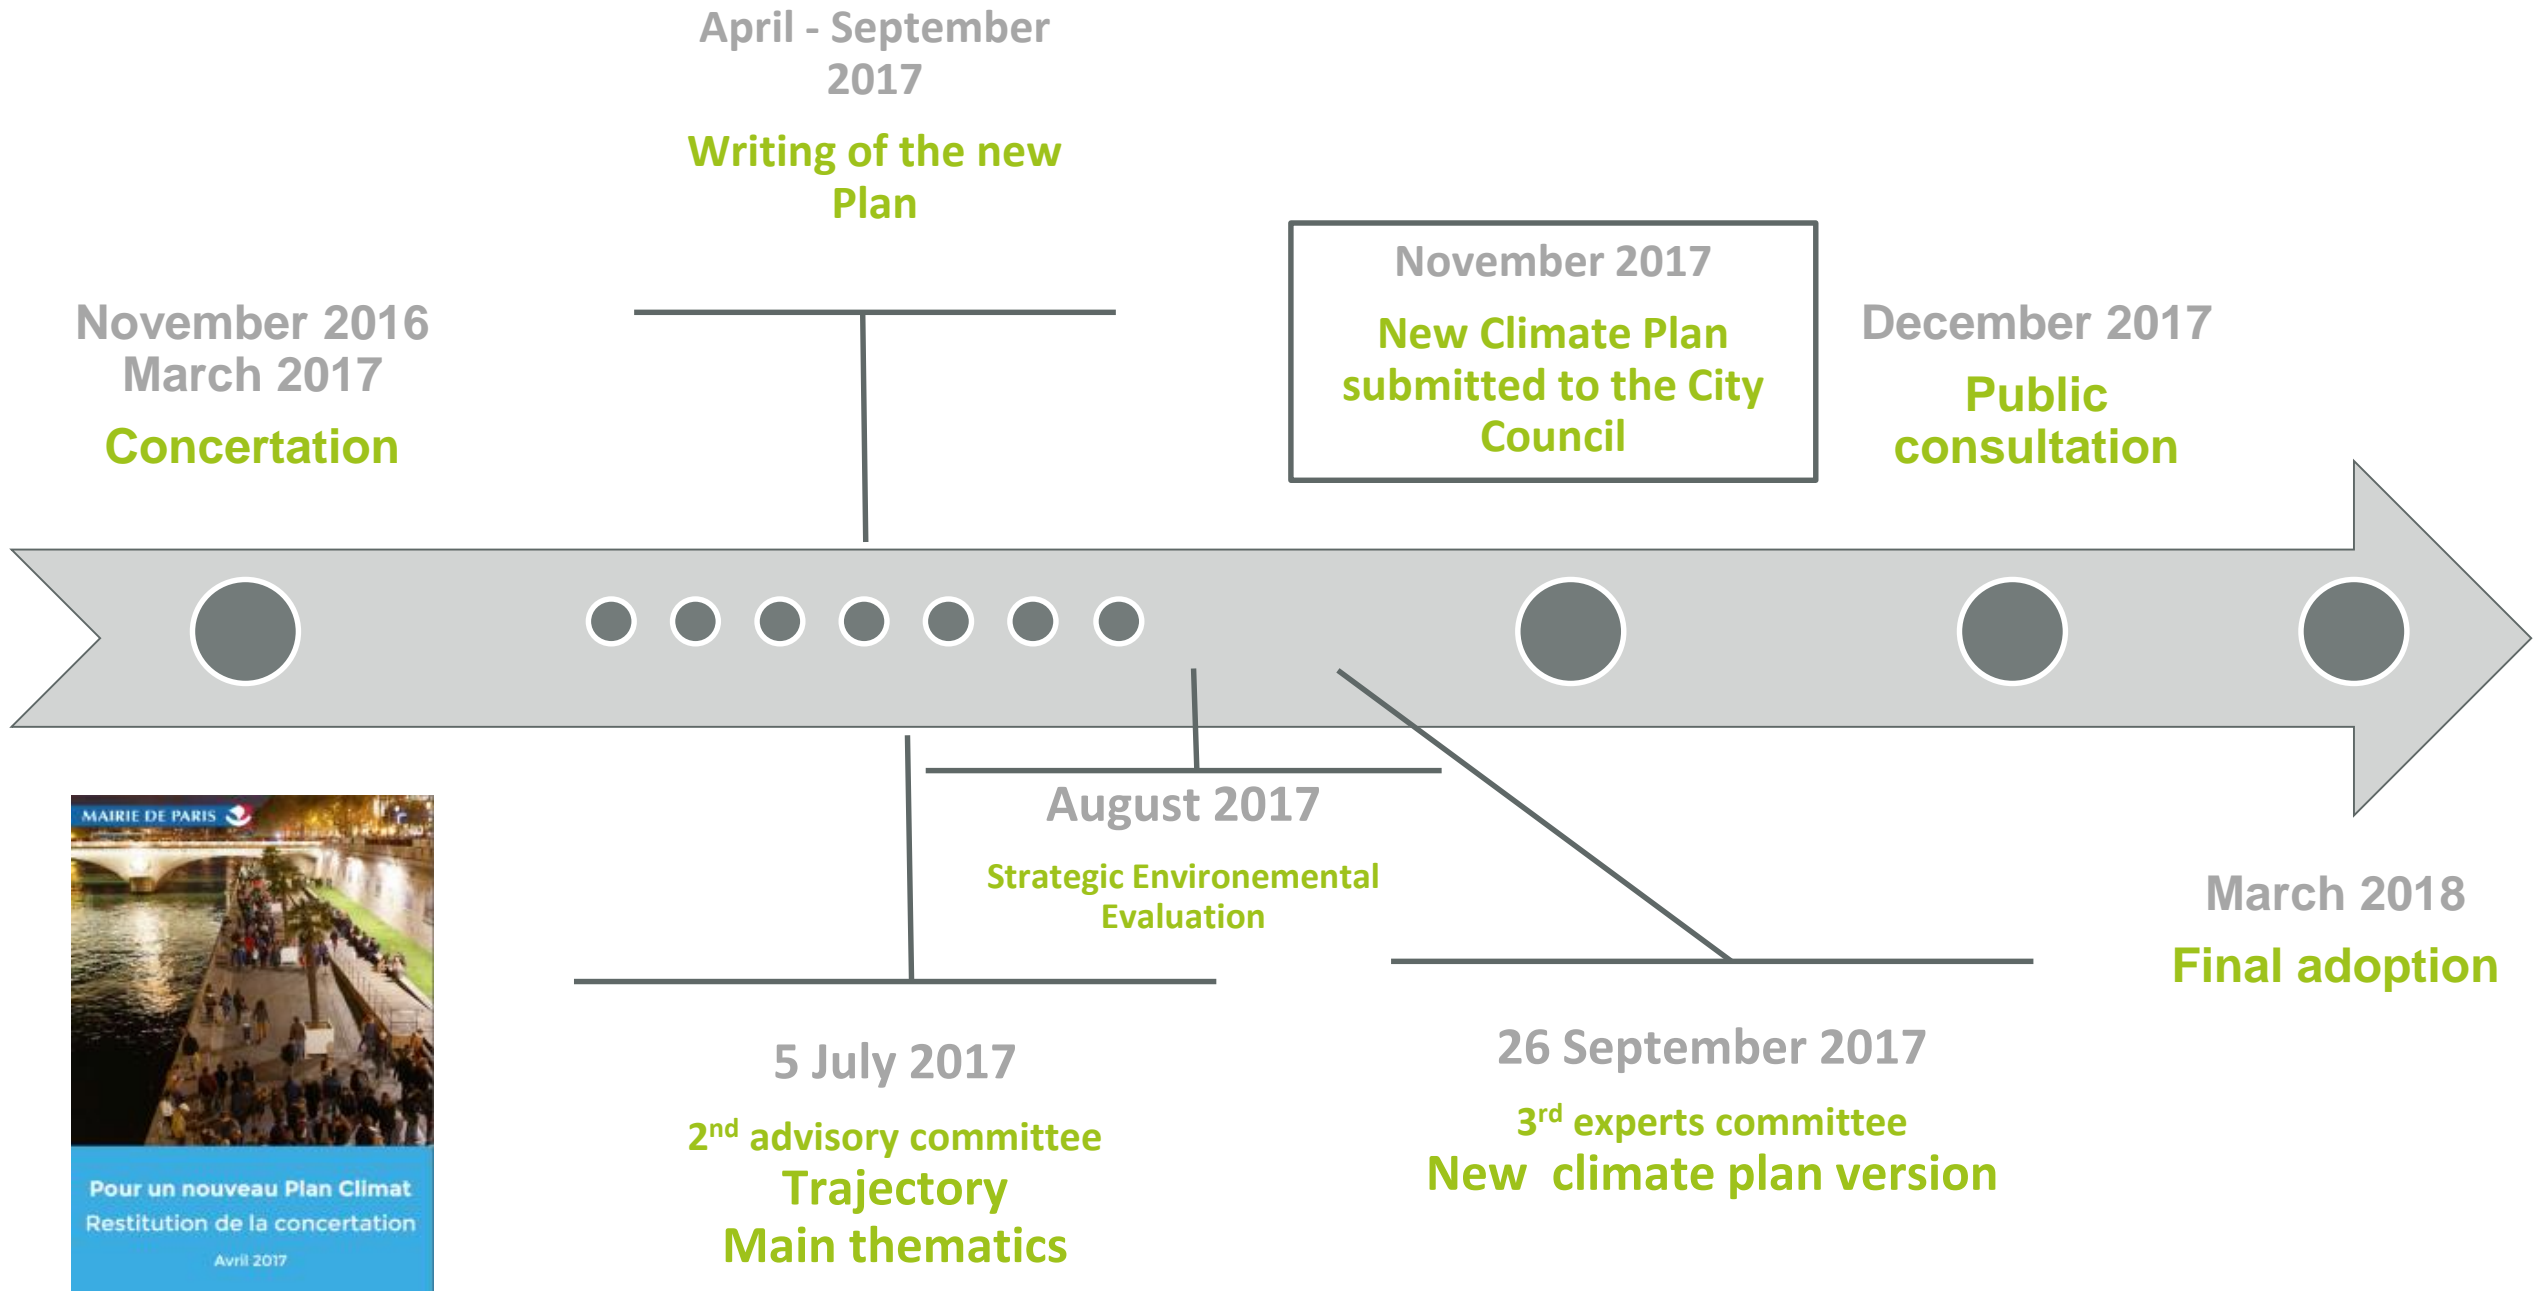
April - September 2017

Writing of the new Plan

November 2016
March 2017

Concertation

November 2017

New Climate Plan submitted to the City Council

December 2017

Public consultation

MAIRIE DE PARIS

Pour un nouveau Plan Climat
Restitution de la concertation
Avril 2017

August 2017

Strategic Environemental Evaluation

March 2018

Final adoption

5 July 2017

2$^{nd}$ advisory committee
Trajectory
Main thematics

26 September 2017

3$^{rd}$ experts committee
New climate plan version